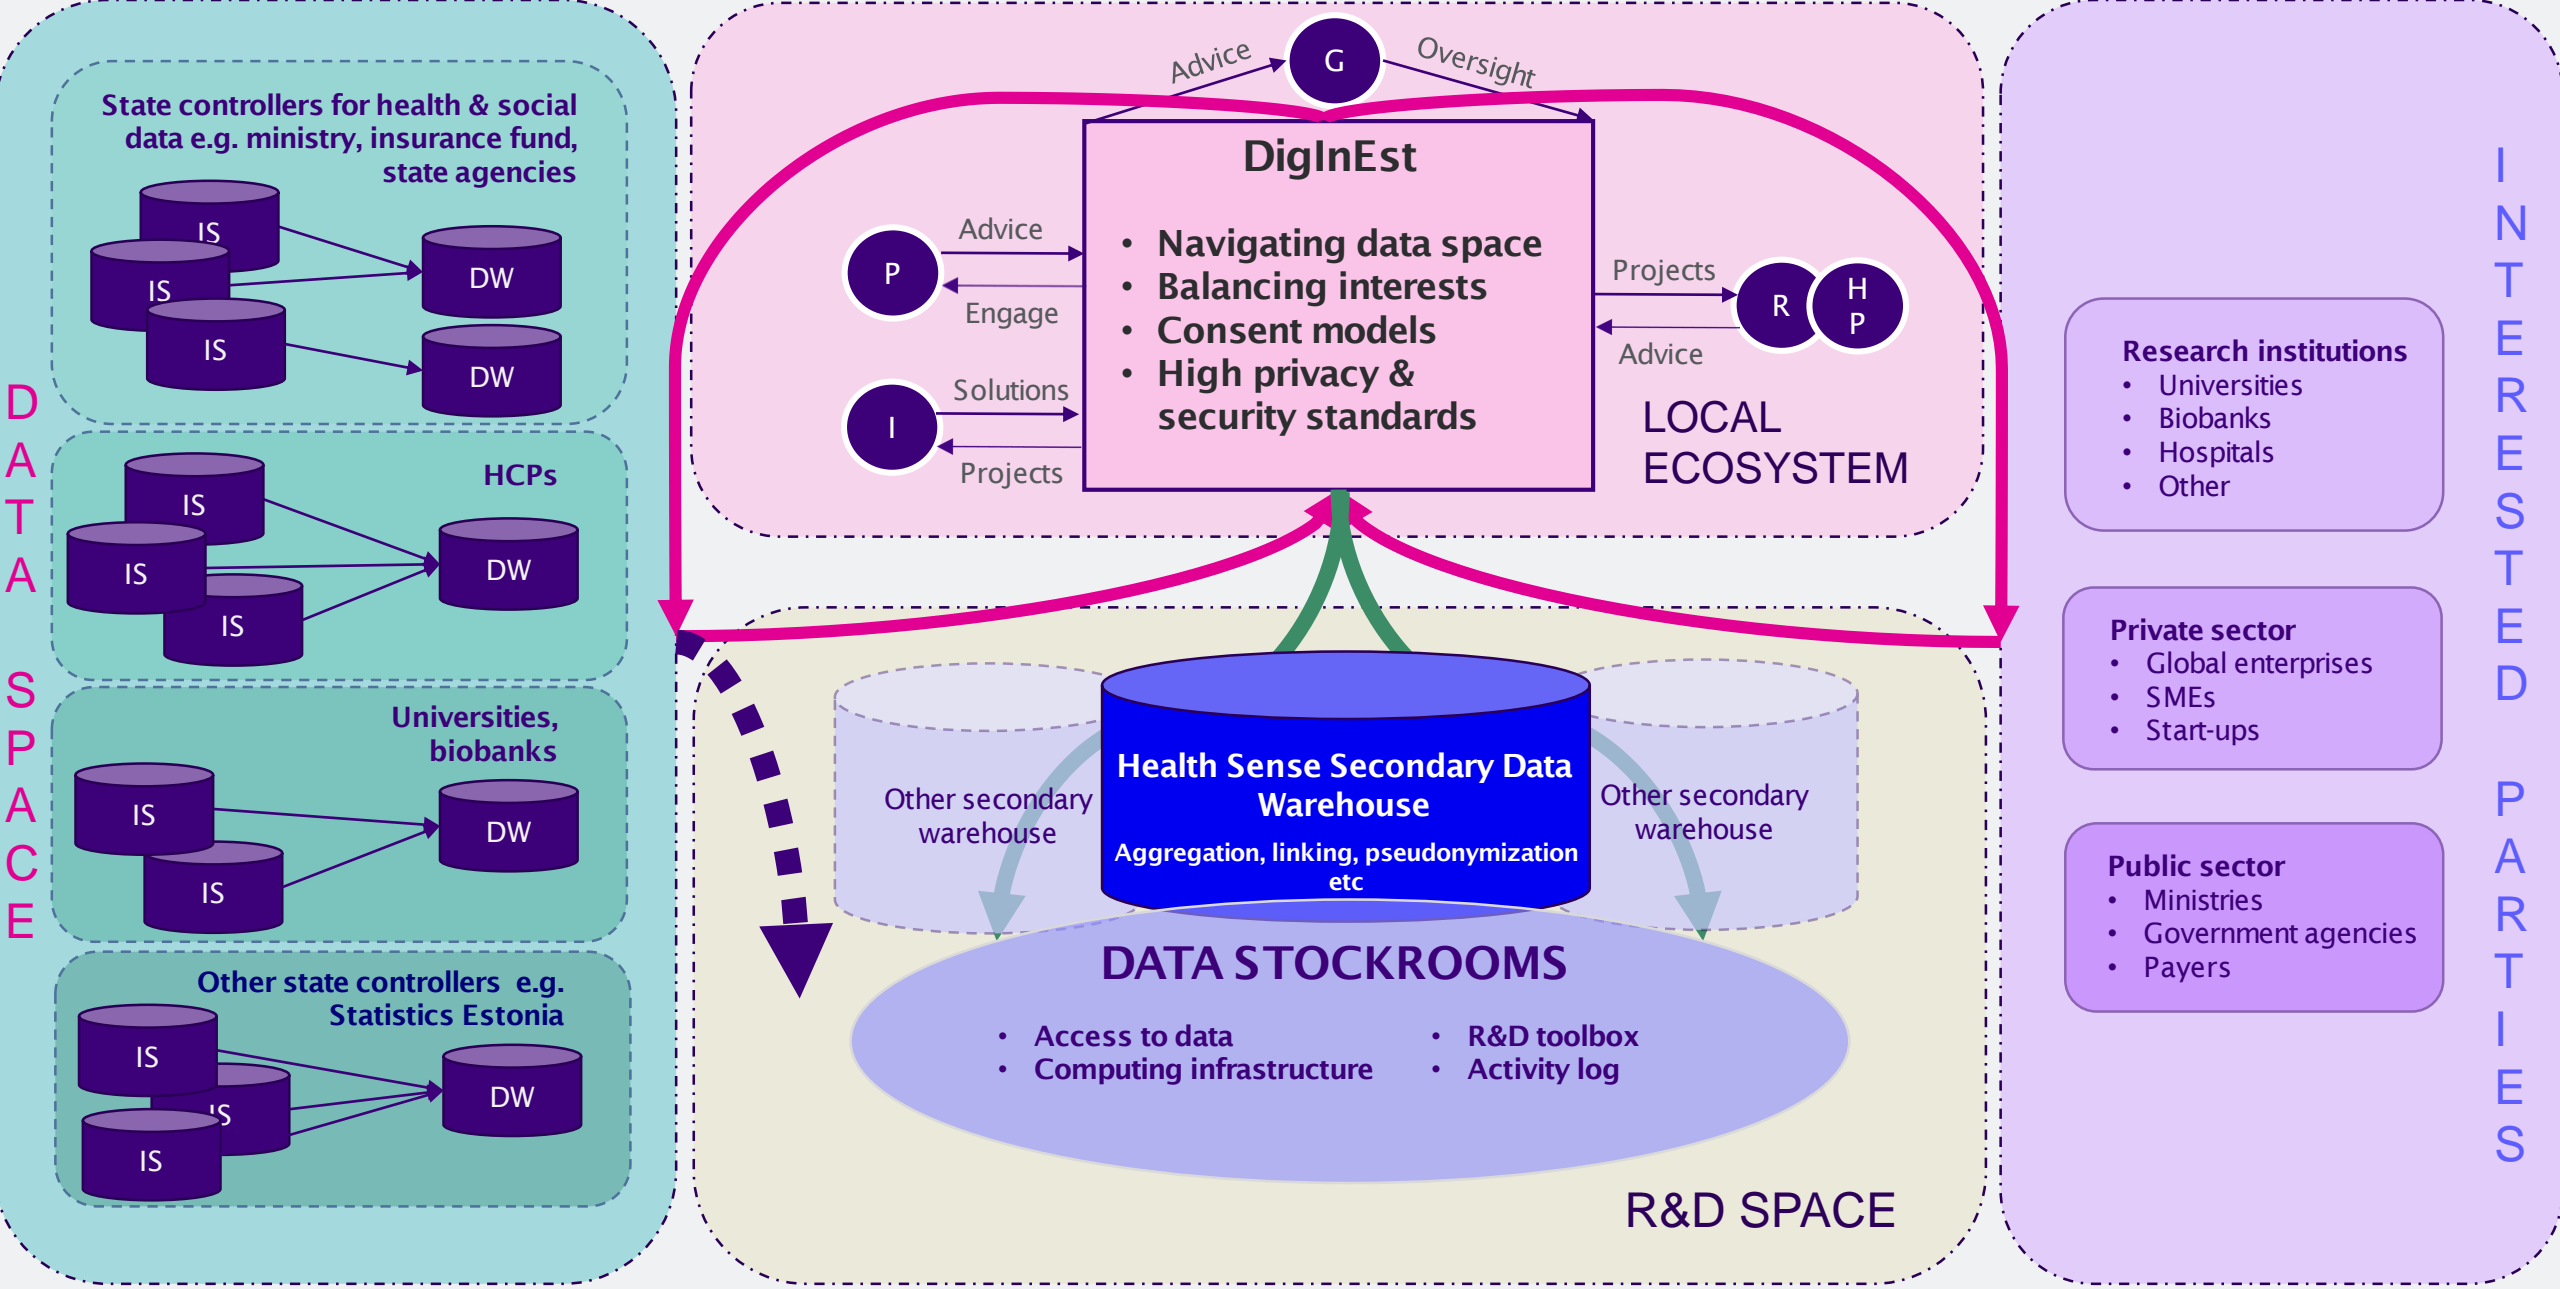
DATA SPACE

State controllers for health & social data e.g. ministry, insurance fund, state agencies

IS
IS
IS
DW
DW

HCPs

IS
IS
IS
DW

Universities, biobanks

IS
IS
DW

Other state controllers e.g. Statistics Estonia

IS
IS
IS
DW

Advice
G
Oversight

DigInEst

- Navigating data space
- Balancing interests
- Consent models
- High privacy & security standards

P
Advice
Engage

I
Solutions
Projects

Projects
Advice
R
H P

LOCAL ECOSYSTEM

Other secondary warehouse

Health Sense Secondary Data Warehouse

Aggregation, linking, pseudonymization etc

Other secondary warehouse

DATA STOCKROOMS

- Access to data
- Computing infrastructure
- R&D toolbox
- Activity log

R&D SPACE

INTERESTED PARTIES

Research institutions
- Universities
- Biobanks
- Hospitals
- Other

Private sector
- Global enterprises
- SMEs
- Start-ups

Public sector
- Ministries
- Government agencies
- Payers